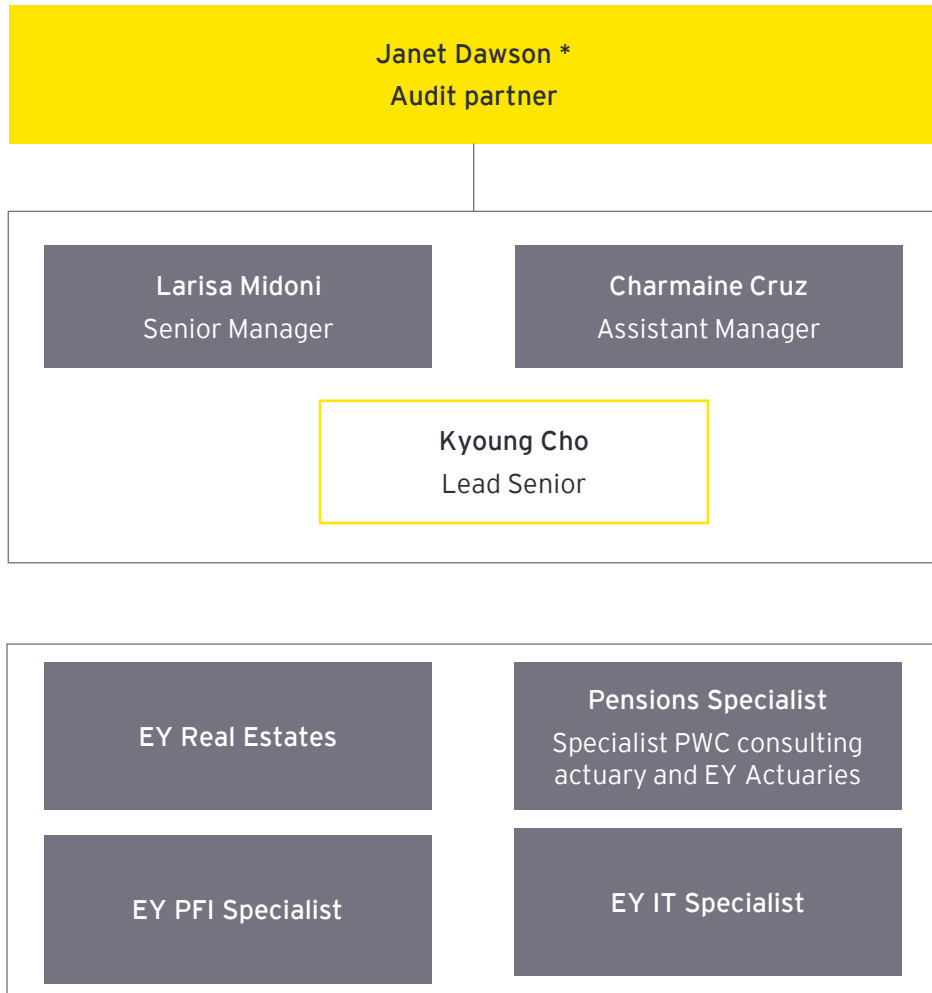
Janet Dawson *
Audit partner

Larisa Midoni
Senior Manager

Charmaine Cruz
Assistant Manager

Kyoung Cho
Lead Senior

EY Real Estates

Pensions Specialist
Specialist PWC consulting actuary and EY Actuaries

EY PFI Specialist

EY IT Specialist